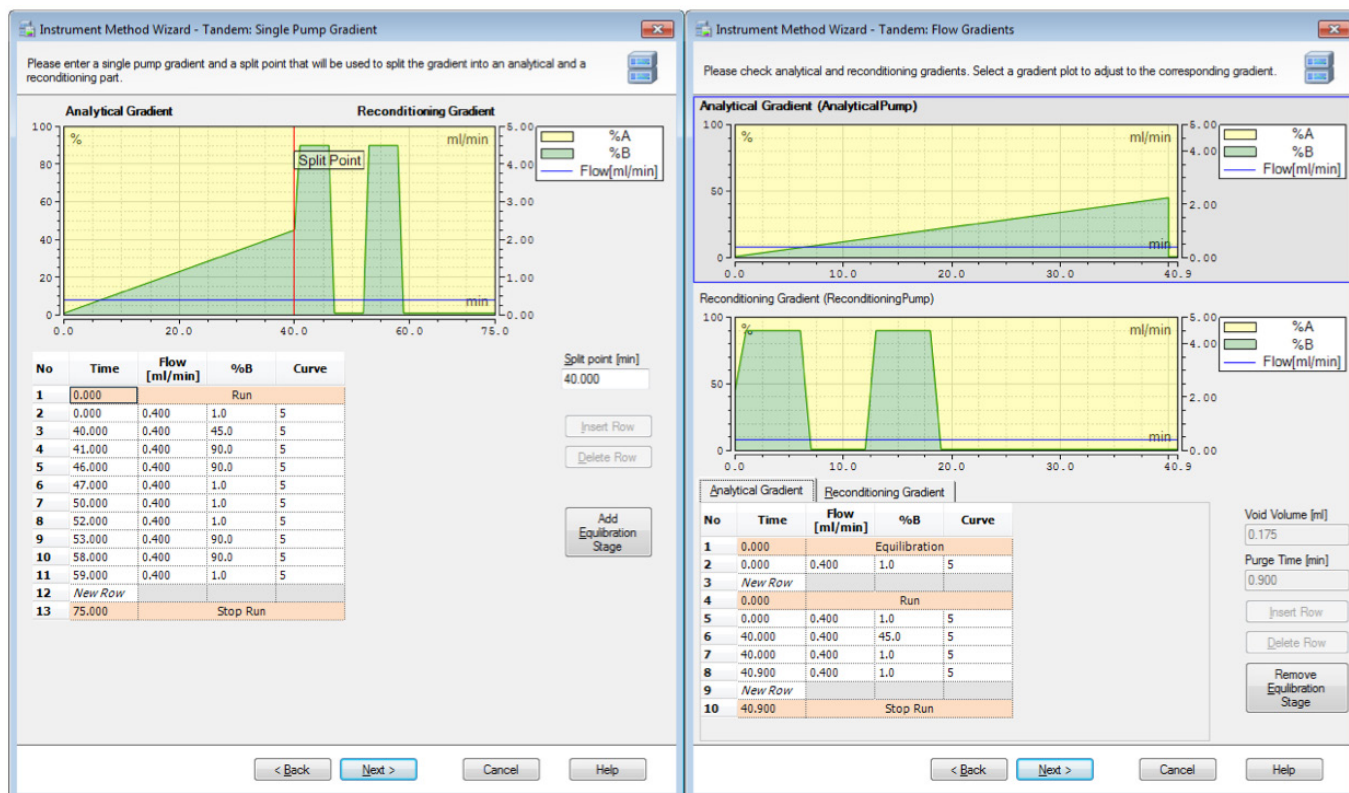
Instrument Method Wizard - Tandem: Single Pump Gradient

Please enter a single pump gradient and a split point that will be used to split the gradient into an analytical and a reconditioning part.

Analytical Gradient

Reconditioning Gradient

100 % 80 60 40 20 0

ml/min

5.00 4.00 3.00 2.00 1.00 0.00

Split Point

min

0.0 20.0 40.0 60.0 75.0

%A
%B
Flow[ml/min]

| No | Time | Flow [ml/min] | %B | Curve |
|---|---|---|---|---|
| 1 | 0.000 | Run | | |
| 2 | 0.000 | 0.400 | 1.0 | 5 |
| 3 | 40.000 | 0.400 | 45.0 | 5 |
| 4 | 41.000 | 0.400 | 90.0 | 5 |
| 5 | 46.000 | 0.400 | 90.0 | 5 |
| 6 | 47.000 | 0.400 | 1.0 | 5 |
| 7 | 50.000 | 0.400 | 1.0 | 5 |
| 8 | 52.000 | 0.400 | 1.0 | 5 |
| 9 | 53.000 | 0.400 | 90.0 | 5 |
| 10 | 58.000 | 0.400 | 90.0 | 5 |
| 11 | 59.000 | 0.400 | 1.0 | 5 |
| 12 | New Row | | | |
| 13 | 75.000 | Stop Run | | |

Split point [min]
40.000

Insert Row
Delete Row
Add Equilibration Stage

< Back   Next >   Cancel   Help

Instrument Method Wizard - Tandem: Flow Gradients

Please check analytical and reconditioning gradients. Select a gradient plot to adjust to the corresponding gradient.

Analytical Gradient (AnalyticalPump)

100 % 50 0

ml/min

5.00 4.00 2.00 0.00

min

0.0 10.0 20.0 30.0 40.9

%A
%B
Flow[ml/min]

Reconditioning Gradient (ReconditioningPump)

100 % 50 0

ml/min

5.00 4.00 2.00 0.00

min

0.0 10.0 20.0 30.0 40.9

%A
%B
Flow[ml/min]

Analytical Gradient   Reconditioning Gradient

| No | Time | Flow [ml/min] | %B | Curve |
|---|---|---|---|---|
| 1 | 0.000 | Equilibration | | |
| 2 | 0.000 | 0.400 | 1.0 | 5 |
| 3 | New Row | | | |
| 4 | 0.000 | Run | | |
| 5 | 0.000 | 0.400 | 1.0 | 5 |
| 6 | 40.000 | 0.400 | 45.0 | 5 |
| 7 | 40.000 | 0.400 | 1.0 | 5 |
| 8 | 40.900 | 0.400 | 1.0 | 5 |
| 9 | New Row | | | |
| 10 | 40.900 | Stop Run | | |

Void Volume [ml]
0.175
Purge Time [min]
0.900

Insert Row
Delete Row
Remove Equilibration Stage

< Back   Next >   Cancel   Help